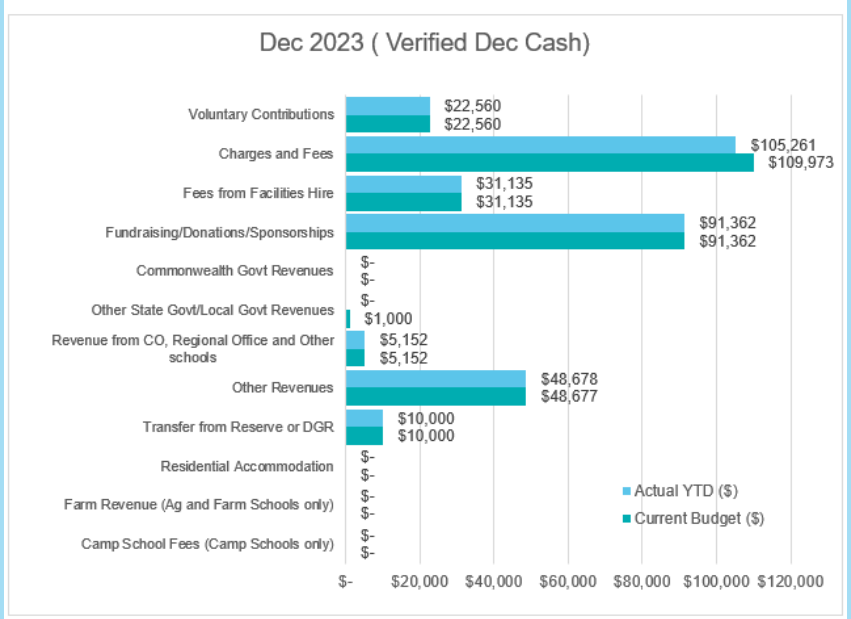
Dec 2023 ( Verified Dec Cash)

Voluntary Contributions $22,560 $22,560
Charges and Fees $105,261 $109,973
Fees from Facilities Hire $31,135 $31,135
Fundraising/Donations/Sponsorships $91,362 $91,362
Commonwealth Govt Revenues $- $-
Other State Govt/Local Govt Revenues $- $1,000
Revenue from CO, Regional Office and Other schools $5,152 $5,152
Other Revenues $48,678 $48,677
Transfer from Reserve or DGR $10,000 $10,000
Residential Accommodation $- $-
Farm Revenue (Ag and Farm Schools only) $- $-
Camp School Fees (Camp Schools only) $- $-

Actual YTD ($)
Current Budget ($)

$- $20,000 $40,000 $60,000 $80,000 $100,000 $120,000